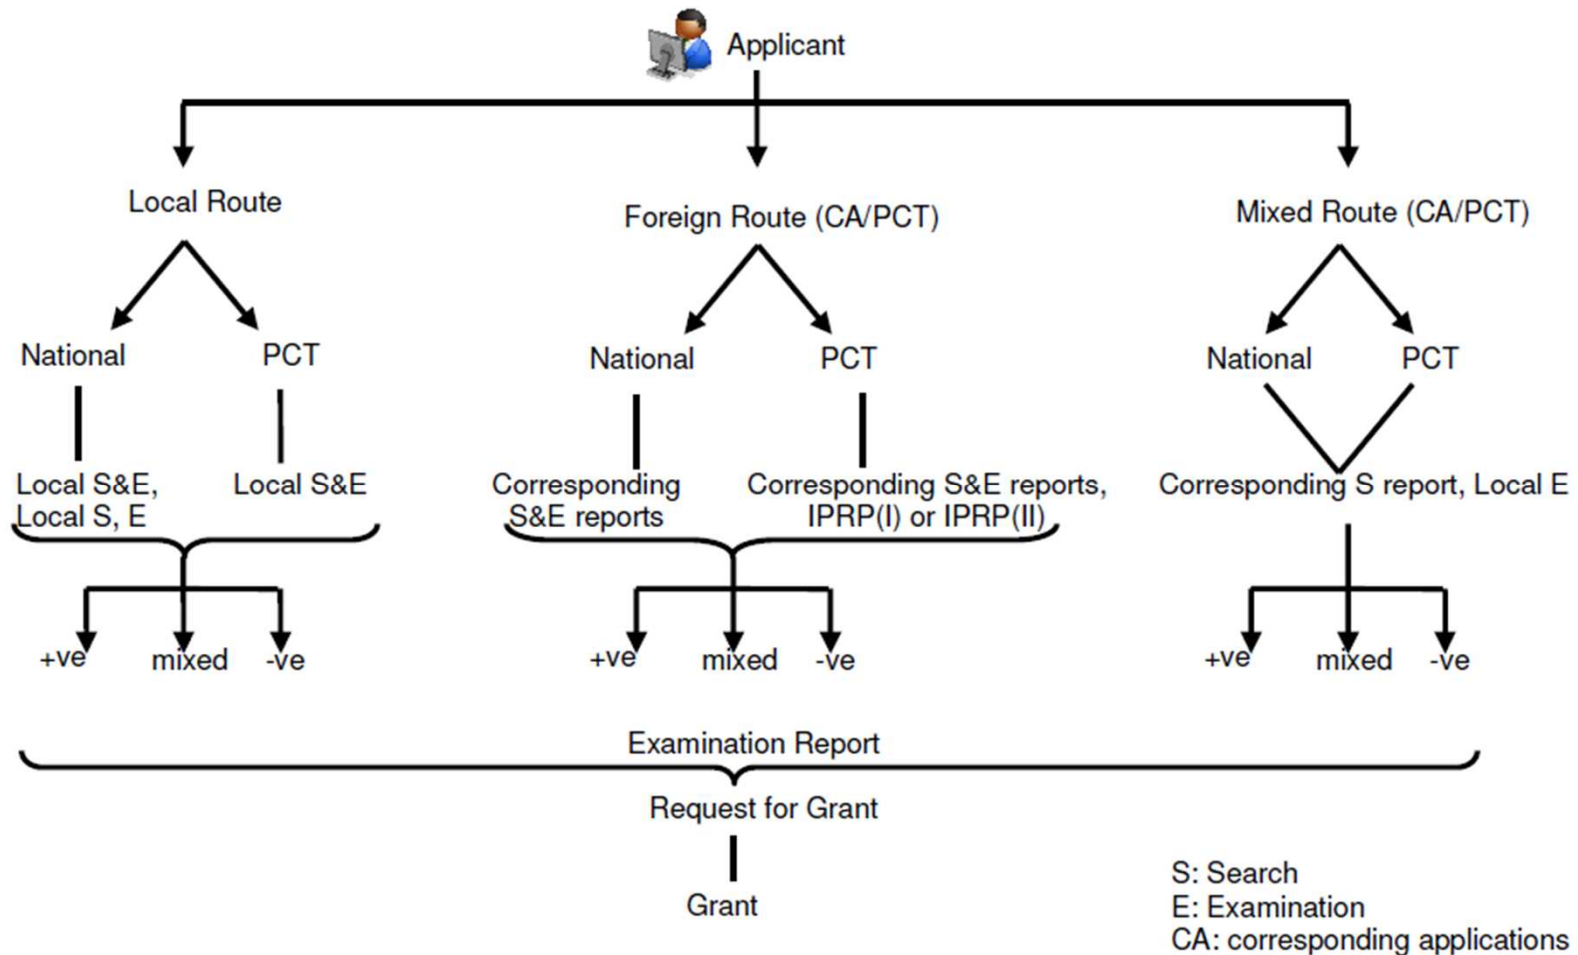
Applicant

Local Route

National

PCT

Local S&E, Local S, E

Local S&E

+ve mixed -ve

Foreign Route (CA/PCT)

National

PCT

Corresponding S&E reports

Corresponding S&E reports, IPRP(I) or IPRP(II)

+ve mixed -ve

Mixed Route (CA/PCT)

National

PCT

Corresponding S report, Local E

+ve mixed -ve

Examination Report

Request for Grant

Grant

S: Search
E: Examination
CA: corresponding applications